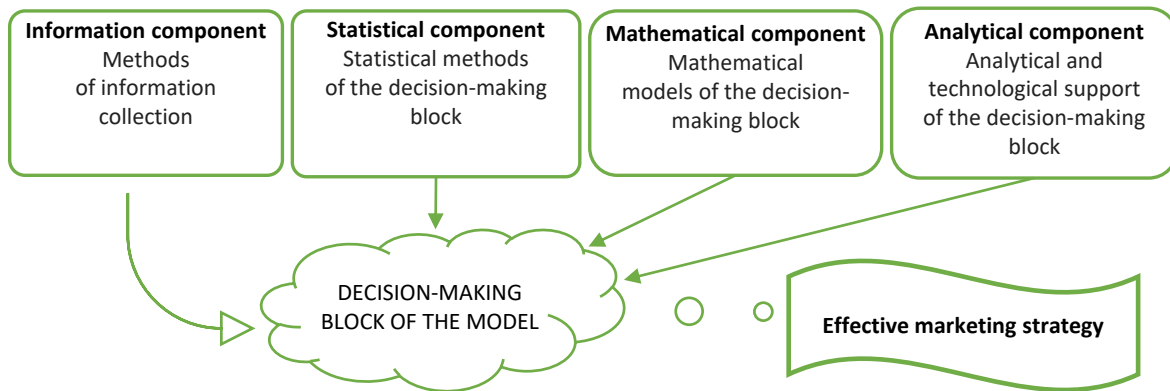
**Information component**
Methods of information collection

**Statistical component**
Statistical methods of the decision-making block

**Mathematical component**
Mathematical models of the decision-making block

**Analytical component**
Analytical and technological support of the decision-making block

DECISION-MAKING BLOCK OF THE MODEL

**Effective marketing strategy**